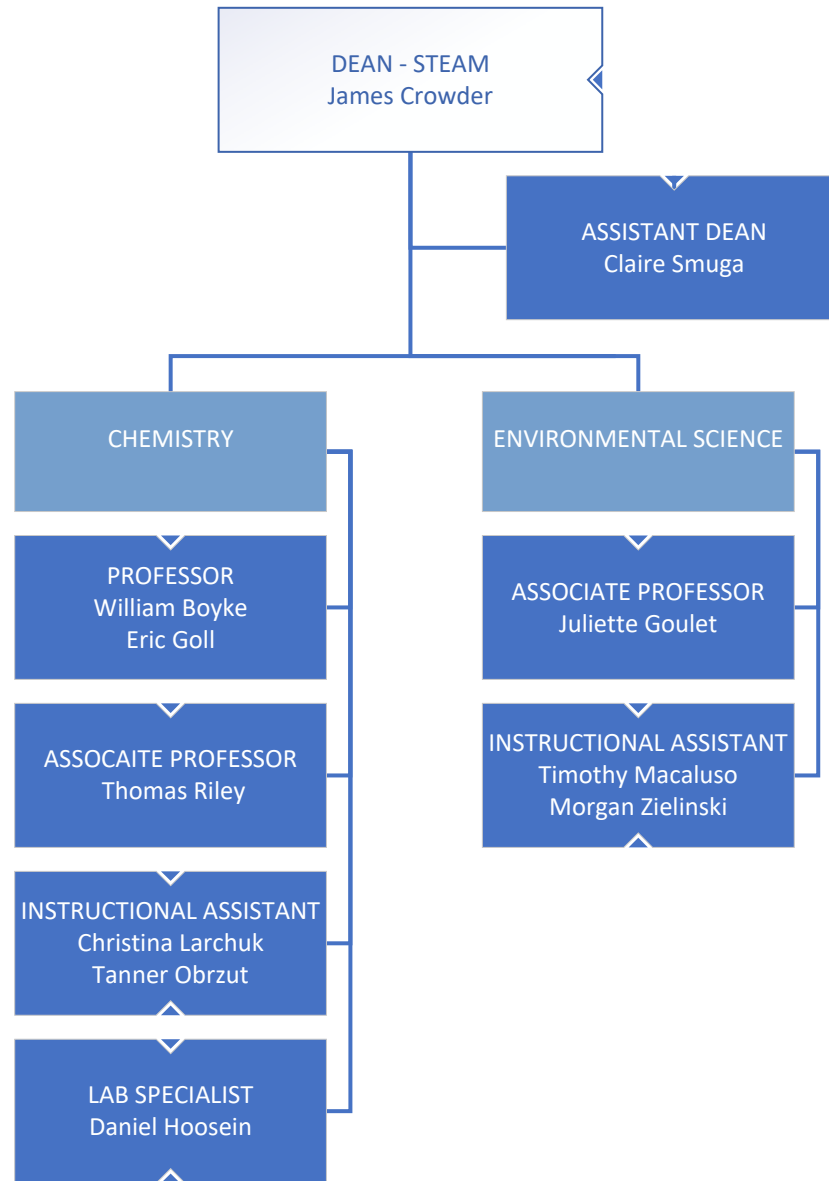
DEAN - STEAM
James Crowder

ASSISTANT DEAN
Claire Smuga

CHEMISTRY

PROFESSOR
William Boyke
Eric Goll

ASSOCAITE PROFESSOR
Thomas Riley

INSTRUCTIONAL ASSISTANT
Christina Larchuk
Tanner Obrzut

LAB SPECIALIST
Daniel Hoosein

ENVIRONMENTAL SCIENCE

ASSOCIATE PROFESSOR
Juliette Goulet

INSTRUCTIONAL ASSISTANT
Timothy Macaluso
Morgan Zielinski